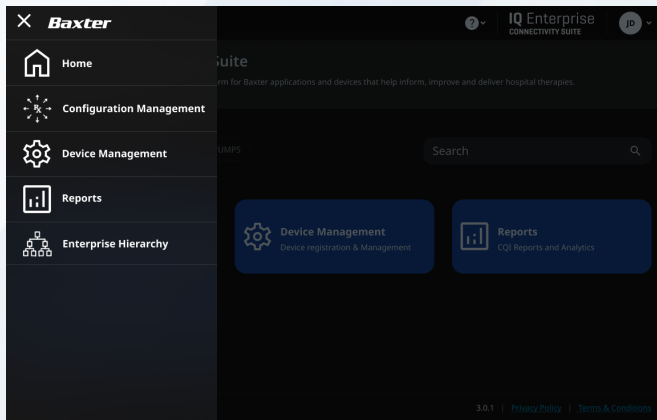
× Baxter

Home

Configuration Management

Device Management

Reports

Enterprise Hierarchy

?

IQ Enterprise
CONNECTIVITY SUITE

JD

uite

rm for Baxter applications and devices that help inform, improve and deliver hospital therapies.

UMPS

Search

Device Management
Device registration & Management

Reports
CQI Reports and Analytics

3.0.1 | Privacy Policy | Terms & Conditions